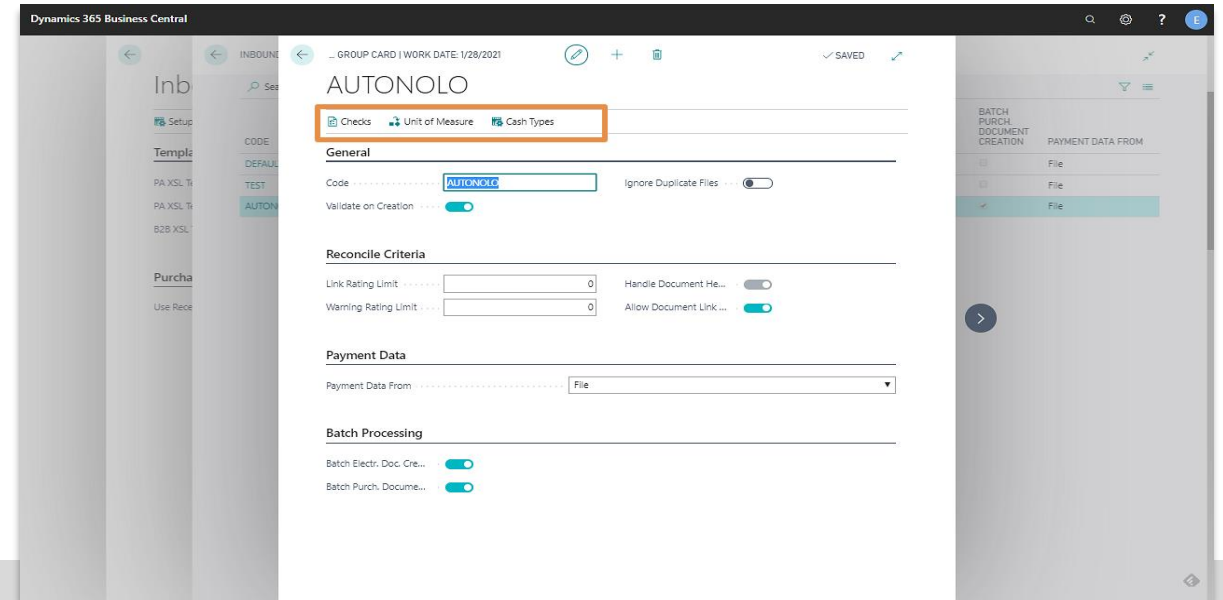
Dynamics 365 Business Central

E

Inb

Setup

Templa

PA XSL T

PA XSL T

B2B XSL

Purcha

Use Rece

INBOUND

Sea

CODE

DEFAUL

TEST

AUTON

... GROUP CARD | WORK DATE: 1/28/2021

SAVED

AUTONOLO

Checks Unit of Measure Cash Types

General

Code AUTONOLO

Ignore Duplicate Files

Validate on Creation

Reconcile Criteria

Link Rating Limit 0

Warning Rating Limit 0

Handle Document He...

Allow Document Link ...

Payment Data

Payment Data From File

Batch Processing

Batch Electr. Doc. Cre...

Batch Purch. Docume...

BATCH PURCH. DOCUMENT CREATION

PAYMENT DATA FROM

File

File

File